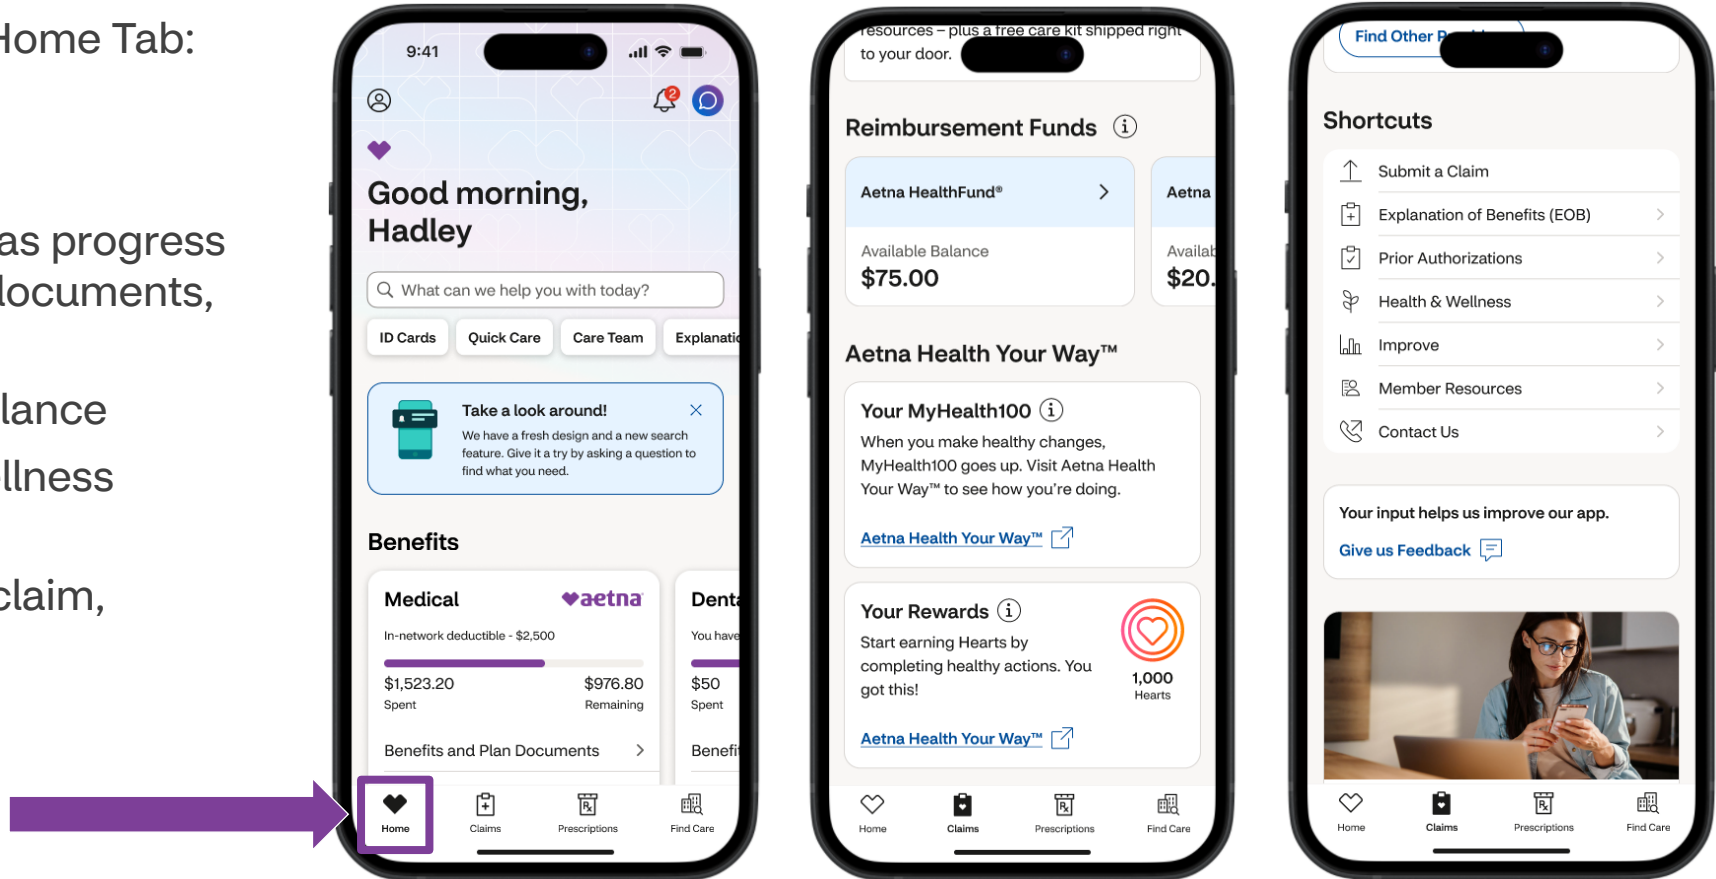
Home Tab:

as progress
locuments,

lance
llness

claim,

9:41

Good morning, Hadley

What can we help you with today?

ID Cards
Quick Care
Care Team
Explanati

Take a look around!
We have a fresh design and a new search feature. Give it a try by asking a question to find what you need.

Benefits

Medical
aetna
In-network deductible - $2,500
$1,523.20
Spent
$976.80
Remaining
Benefits and Plan Documents

Dent
You have
$50
Spent
Benefi

Home
Claims
Prescriptions
Find Care

resources – plus a free care kit shipped right to your door.

Reimbursement Funds

Aetna HealthFund®
Available Balance
$75.00

Aetna
Availab
$20.

Aetna Health Your Way™

Your MyHealth100
When you make healthy changes, MyHealth100 goes up. Visit Aetna Health Your Way™ to see how you're doing.
Aetna Health Your Way™

Your Rewards
Start earning Hearts by completing healthy actions. You got this!
1,000
Hearts
Aetna Health Your Way™

Home
Claims
Prescriptions
Find Care

Find Other P

Shortcuts
Submit a Claim
Explanation of Benefits (EOB)
Prior Authorizations
Health & Wellness
Improve
Member Resources
Contact Us

Your input helps us improve our app.
Give us Feedback

Home
Claims
Prescriptions
Find Care